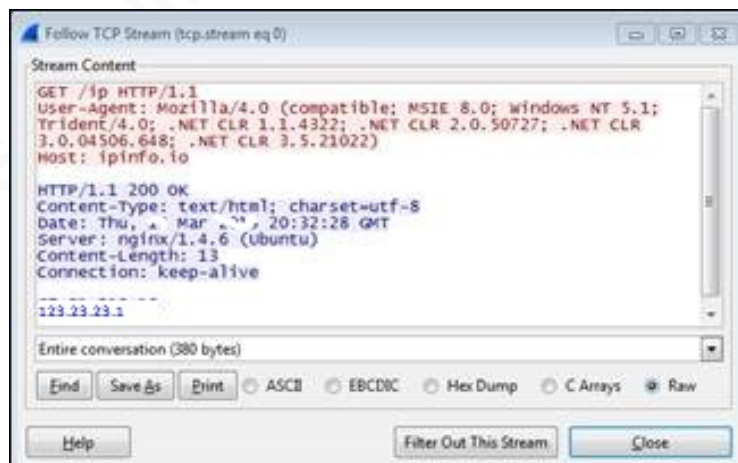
Follow TCP Stream (tcp.stream eq 0)

Stream Content

GET /ip HTTP/1.1
User-Agent: Mozilla/4.0 (compatible; MSIE 8.0; Windows NT 5.1; Trident/4.0; .NET CLR 1.1.4322; .NET CLR 2.0.50727; .NET CLR 3.0.04506.648; .NET CLR 3.5.21022)
Host: ipinfo.io

HTTP/1.1 200 OK
Content-Type: text/html; charset=utf-8
Date: Thu, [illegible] Mar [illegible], 20:32:28 GMT
Server: nginx/1.4.6 (Ubuntu)
Content-Length: 13
Connection: keep-alive

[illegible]
123.23.23.1

Entire conversation (380 bytes)

Find Save As Print ASCII EBCDIC Hex Dump C Arrays Raw

Help Filter Out This Stream Close